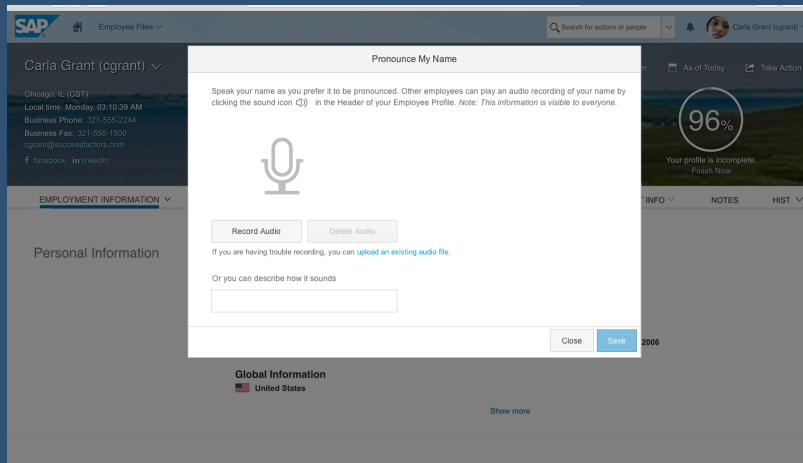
SAP Employee Files

Search for actions or people

Carla Grant (cgrant)

Carla Grant (cgrant)

Chicago, IL (CST)
Local time: Monday, 03:10:39 AM
Business Phone: 321-555-2244
Business Fax: 321-555-1500
cgrant@successfactors.com
facebook in linkedin

er As of Today Take Action

96%

Your profile is incomplete.
Finish Now

EMPLOYMENT INFORMATION

T INFO NOTES HIST

Personal Information

Pronounce My Name

Speak your name as you prefer it to be pronounced. Other employees can play an audio recording of your name by clicking the sound icon in the Header of your Employee Profile. Note: This information is visible to everyone.

Record Audio Delete Audio

If you are having trouble recording, you can upload an existing audio file.

Or you can describe how it sounds

Close Save

2006

Global Information
United States

Show more